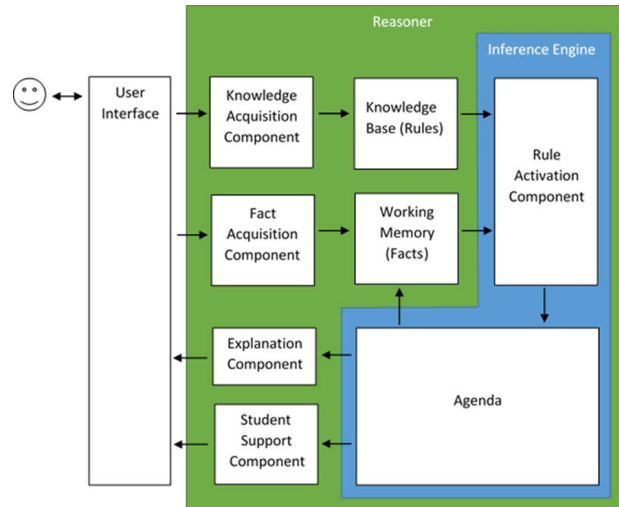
Reasoner

Inference Engine

User Interface

Knowledge Acquisition Component

Knowledge Base (Rules)

Rule Activation Component

Fact Acquisition Component

Working Memory (Facts)

Explanation Component

Agenda

Student Support Component